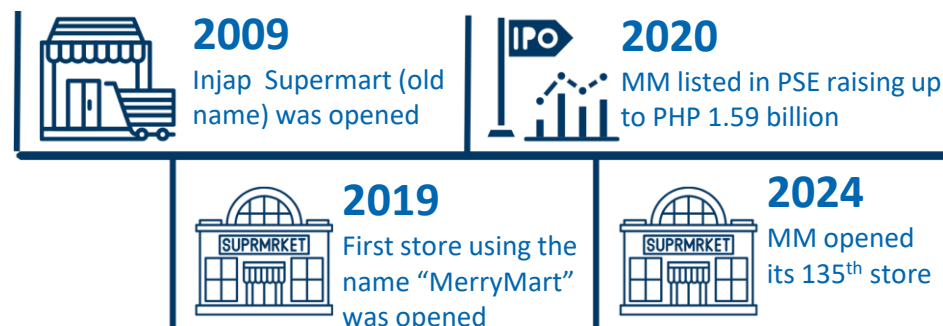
IPO

2009
Injap  Supermart (old name) was opened

2020
MM listed in PSE raising up to PHP 1.59 billion

SUPRMRKET

2019
First store using the name “MerryMart” was opened

SUPRMRKET

2024
MM opened its 135$^{th}$ store